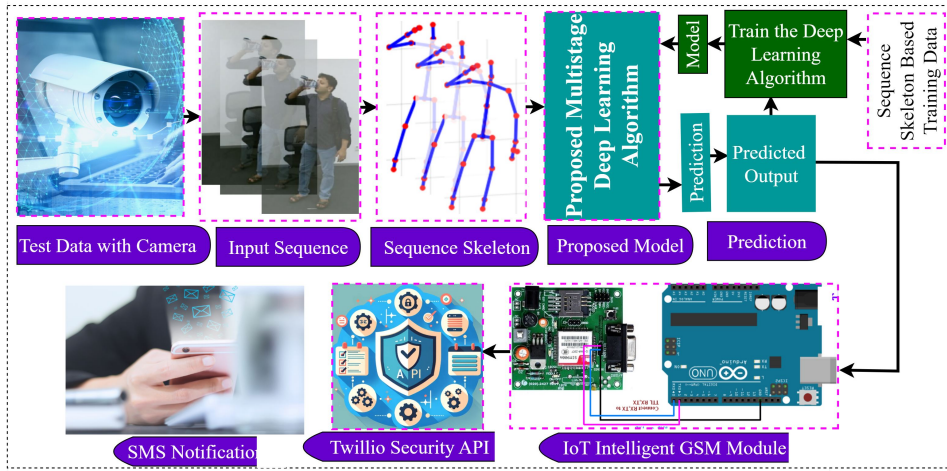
Test Data with Camera

Input Sequence

Sequence Skeleton

Proposed Multistage Deep Learning Algorithm

Proposed Model

Model

Train the Deep Learning Algorithm

Sequence Skeleton Based Training Data

Prediction

Predicted Output

Prediction

SMS Notification

Twillio Security API

API

Connect RX,TX to TTL RX,TX

UNO

IoT Intelligent GSM Module